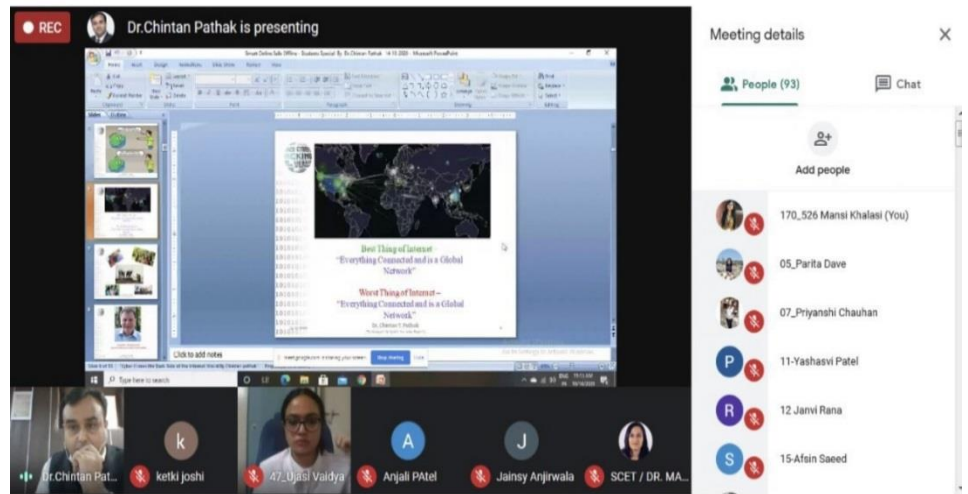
REC

Dr.Chintan Pathak is presenting

Best Thing of Internet -
"Everything Connected and is a Global Network"

Worst Thing of Internet -
"Everything Connected and is a Global Network"

Dr. Chintan P. Pathak

Click to add notes

Stop sharing

Type here to search

Meeting details

People (93)

Chat

Add people

170_526 Mansi Khalasi (You)

05_Parita Dave

07_Priyanshi Chauhan

P 11-Yashasvi Patel

R 12 Janvi Rana

S 15-Afsin Saeed

Dr.Chintan Pat...

k ketki joshi

47_Ujasi Vaidya

A Anjali PAtel

J Jainsy Anjirwala

SCET / DR. MA...